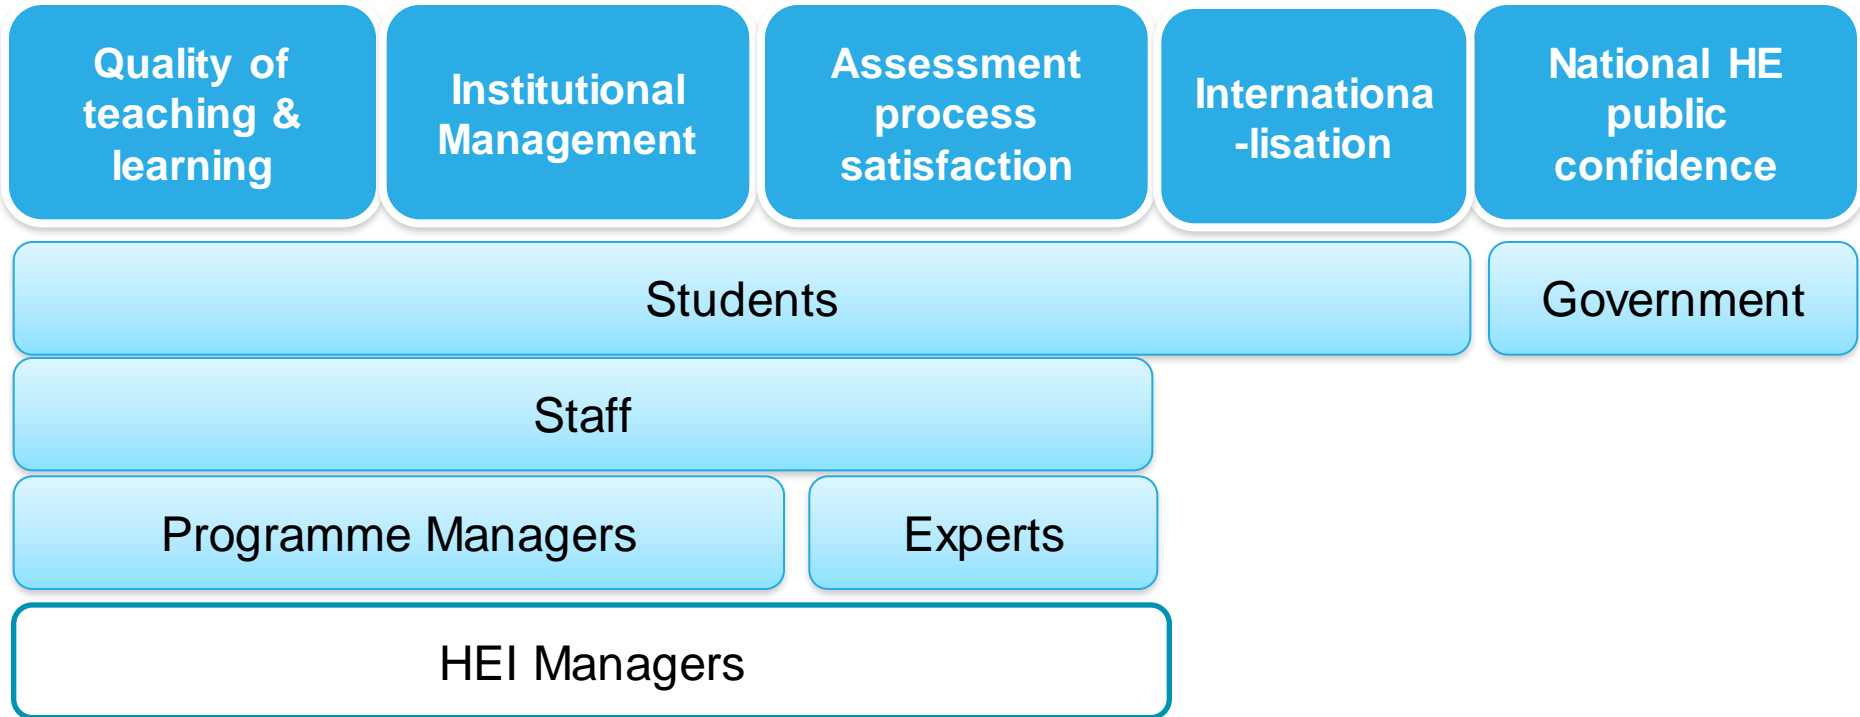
Quality of teaching & learning

Institutional Management

Assessment process satisfaction

Internationa -lisation

National HE public confidence

Students

Government

Staff

Programme Managers

Experts

HEI Managers